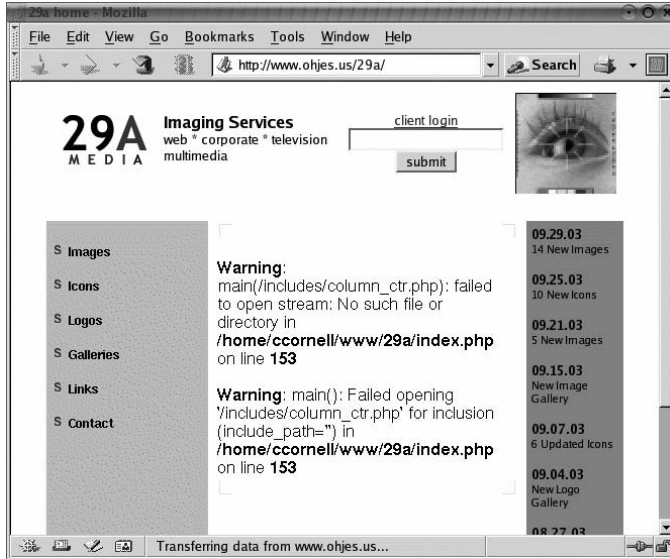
29a home - Mozilla

File Edit View Go Bookmarks Tools Window Help

http://www.ohjes.us/29a/

Search

29A MEDIA

Imaging Services
web * corporate * television multimedia

client login

submit

S Images
S Icons
S Logos
S Galleries
S Links
S Contact

**Warning**: main(/includes/column_ctr.php): failed to open stream: No such file or directory in **/home/ccornell/www/29a/index.php** on line **153**

**Warning**: main(): Failed opening '/includes/column_ctr.php' for inclusion (include_path='') in **/home/ccornell/www/29a/index.php** on line **153**

09.29.03
14 New Images

09.25.03
10 New Icons

09.21.03
5 New Images

09.15.03
New Image Gallery

09.07.03
6 Updated Icons

09.04.03
New Logo Gallery

08.27.03

Transferring data from www.ohjes.us...